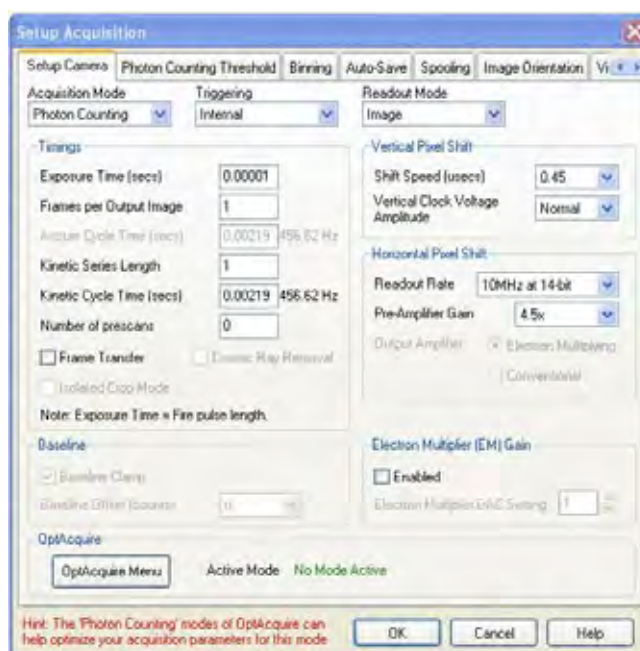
Setup Acquisition

Setup Camera | Photon Counting Threshold | Binning | Auto-Save | Spooling | Image Orientation | Vi

Acquisition Mode
Photon Counting

Triggering
Internal

Readout Mode
Image

Timings

Exposure Time (secs) 0.00001

Frames per Output Image 1

Accum Cycle Time (secs) 0.00219 456.62 Hz

Kinetic Series Length 1

Kinetic Cycle Time (secs) 0.00219 456.62 Hz

Number of prescans 0

Frame Transfer

Cosmic Ray Removal

Isolated Crop Mode

Note: Exposure Time = Fire pulse length.

Vertical Pixel Shift

Shift Speed (usecs) 0.45

Vertical Clock Voltage Amplitude Normal

Horizontal Pixel Shift

Readout Rate 10MHz at 14-bit

Pre-Amplifier Gain 4.5x

Output Amplifier Electron Multiplying

Conventional

Baseline

Baseline Clamp

Baseline Offset (counts) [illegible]

Electron Multiplier (EM) Gain

Enabled

Electron Multiplier EMC Setting 1

OptAcquire

OptAcquire Menu

Active Mode No Mode Active

Hint: The 'Photon Counting' modes of OptAcquire can help optimize your acquisition parameters for this mode

OK

Cancel

Help